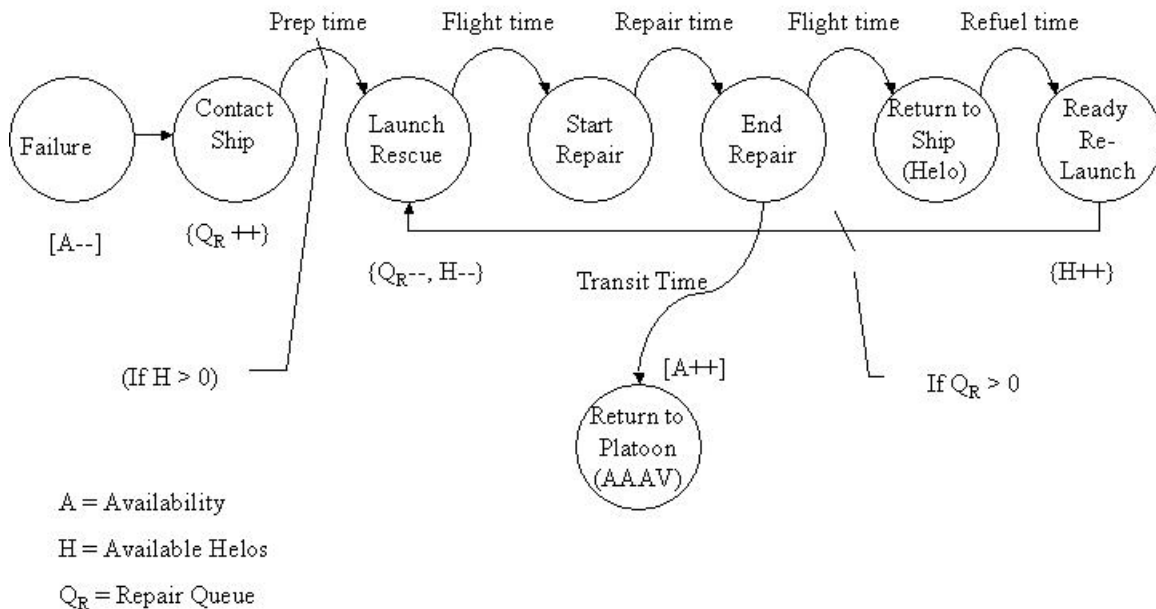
Prep time

Flight time

Repair time

Flight time

Refuel time

Failure

Contact Ship

Launch Rescue

Start Repair

End Repair

Return to Ship (Helo)

Ready Re-Launch

[A--]

{$Q_R$ ++}

{$Q_R$--, H--}

{H++}

Transit Time

(If H > 0)

[A++]

If $Q_R$ > 0

Return to Platoon (AAAV)

A = Availability

H = Available Helos

$Q_R$ = Repair Queue